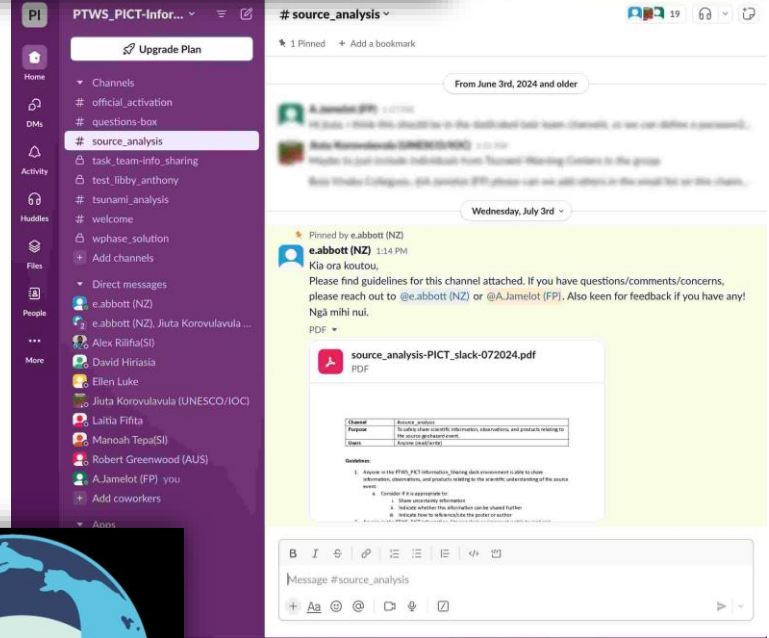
PI
Home
DMs
Activity
Huddles
Files
People
More

PTWS_PICT-Infor...
Upgrade Plan
Channels
# official_activation
# questions-box
# source_analysis
task_team-info_sharing
test_libby_anthony
# tsunami_analysis
# welcome
wphase_solution
+ Add channels
Direct messages
e.abbott (NZ)
e.abbott (NZ), Jiuta Korovulavula ...
Alex Rilifia(SI)
David Hiriasia
Ellen Luke
Jiuta Korovulavula (UNESCO/IOC)
Laitia Fifita
Manoah Tepa(SI)
Robert Greenwood (AUS)
A.Jamelot (FP) you
+ Add coworkers
Apps

# source_analysis
19
1 Pinned + Add a bookmark
From June 3rd, 2024 and older
A.Jamelot (FP) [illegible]
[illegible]
Jiuta Korovulavula (UNESCO/IOC) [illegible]
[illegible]
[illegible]
Wednesday, July 3rd
Pinned by e.abbott (NZ)
e.abbott (NZ) 1:14 PM
Kia ora koutou,
Please find guidelines for this channel attached. If you have questions/comments/concerns, please reach out to @e.abbott (NZ) or @A.Jamelot (FP). Also keen for feedback if you have any! Ngā mihi nui.
PDF
source_analysis-PICT_slack-072024.pdf
PDF

| Channel | #source_analysis |
|---|---|
| Purpose | To safely share scientific information, observations, and products relating to the source geohazard event. |
| Users | Anyone (read/write) |

Guidelines:
1. Anyone in the PTWS_PICT-Information_Sharing slack environment is able to share information, observations, and products relating to the scientific understanding of the source event.
a. Consider if it is appropriate to:
i. Share uncertainty information
ii. Indicate whether this information can be shared further
iii. Indicate how to reference/cite the poster or author
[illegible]

Message #source_analysis